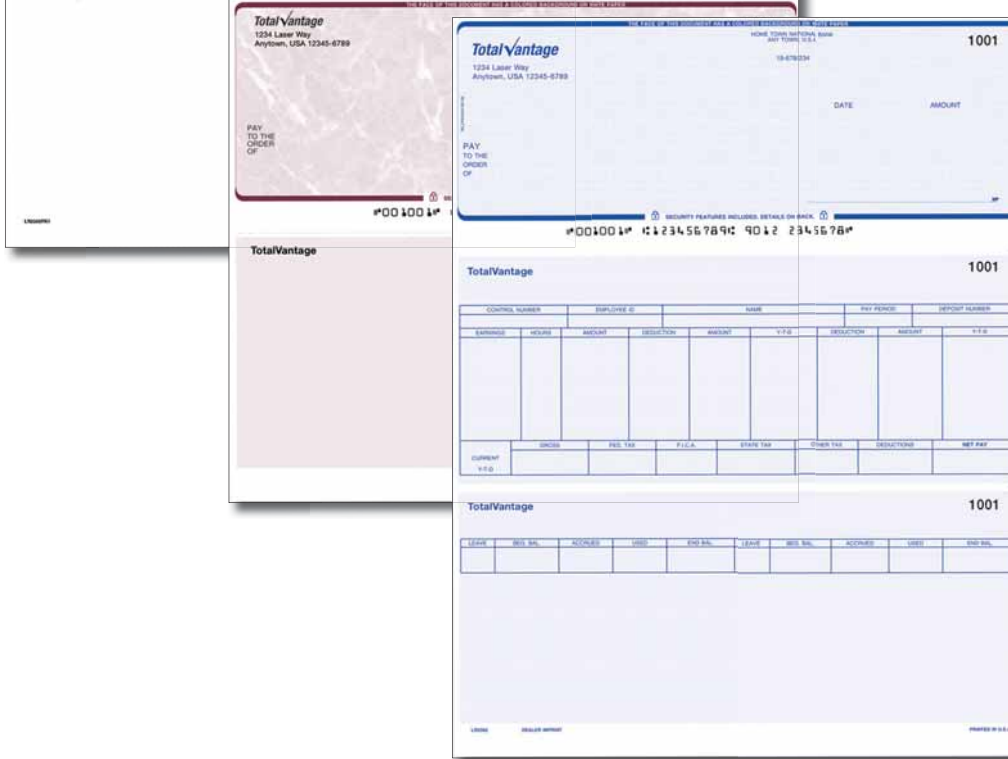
LS6AMPRO

THE FACE OF THIS DOCUMENT HAS A COLORED BACKGROUND ON WHITE PAPER

TotalVantage
1234 Laser Way
Anytown, USA 12345-6789

PAY
TO THE
ORDER
OF

⑈001001⑈

TotalVantage

THE FACE OF THIS DOCUMENT HAS A COLORED BACKGROUND ON WHITE PAPER

TotalVantage
1234 Laser Way
Anytown, USA 12345-6789

HOME TOWN NATIONAL BANK
ANY TOWN, U.S.A.

19-678/234

1001

DATE

AMOUNT

PAY
TO THE
ORDER
OF

SECURITY FEATURES INCLUDED. DETAILS ON BACK.

⑈001001⑈ ⑆123456789⑆ 9012 2345678⑈

TotalVantage

1001

| CONTROL NUMBER | EMPLOYEE ID | NAME | PAY PERIOD | DEPOSIT NUMBER |
|---|---|---|---|---|

| EARNINGS | HOURS | AMOUNT | DEDUCTION | AMOUNT | Y-T-D | DEDUCTION | AMOUNT | Y-T-D |
|---|---|---|---|---|---|---|---|---|

| | GROSS | FED. TAX | F.I.C.A. | STATE TAX | OTHER TAX | DEDUCTIONS | NET PAY |
|---|---|---|---|---|---|---|---|
| CURRENT | | | | | | | |
| Y-T-D | | | | | | | |

TotalVantage

1001

| LEAVE | BEG. BAL. | ACCRUED | USED | END BAL. | LEAVE | BEG. BAL. | ACCRUED | USED | END BAL. |
|---|---|---|---|---|---|---|---|---|---|

LS6342

DEALER IMPRINT

PRINTED IN U.S.A.